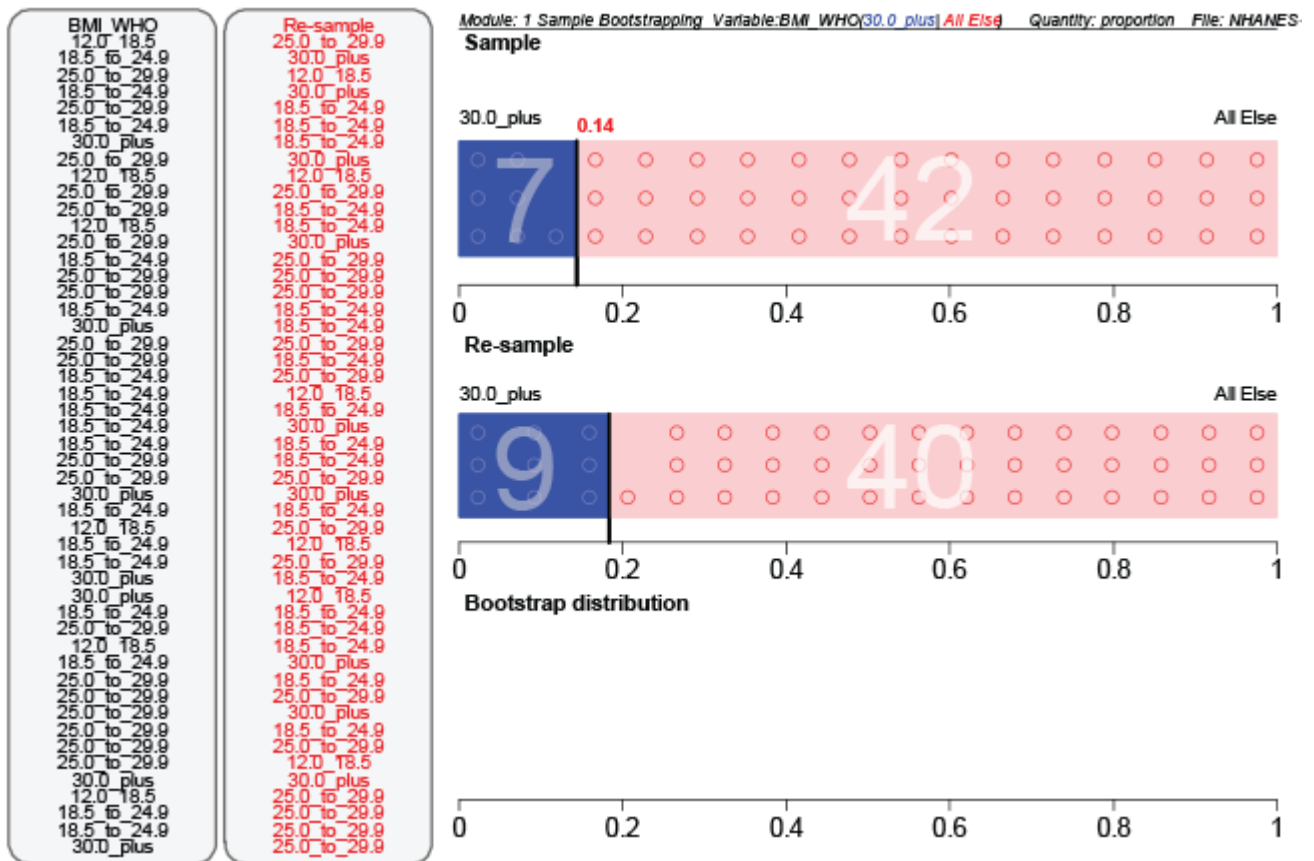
BMI_WHO
12.0_18.5
18.5_to_24.9
25.0_to_29.9
18.5_to_24.9
25.0_to_29.9
18.5_to_24.9
30.0_plus
25.0_to_29.9
12.0_18.5
25.0_to_29.9
25.0_to_29.9
12.0_18.5
25.0_to_29.9
18.5_to_24.9
25.0_to_29.9
25.0_to_29.9
18.5_to_24.9
30.0_plus
25.0_to_29.9
25.0_to_29.9
18.5_to_24.9
18.5_to_24.9
18.5_to_24.9
18.5_to_24.9
18.5_to_24.9
25.0_to_29.9
25.0_to_29.9
30.0_plus
18.5_to_24.9
12.0_18.5
18.5_to_24.9
18.5_to_24.9
30.0_plus
30.0_plus
18.5_to_24.9
25.0_to_29.9
12.0_18.5
18.5_to_24.9
25.0_to_29.9
25.0_to_29.9
25.0_to_29.9
25.0_to_29.9
25.0_to_29.9
25.0_to_29.9
30.0_plus
12.0_18.5
18.5_to_24.9
18.5_to_24.9
30.0_plus

Re-sample
25.0_to_29.9
30.0_plus
12.0_18.5
30.0_plus
18.5_to_24.9
18.5_to_24.9
18.5_to_24.9
30.0_plus
12.0_18.5
25.0_to_29.9
18.5_to_24.9
18.5_to_24.9
30.0_plus
25.0_to_29.9
25.0_to_29.9
25.0_to_29.9
18.5_to_24.9
18.5_to_24.9
25.0_to_29.9
18.5_to_24.9
25.0_to_29.9
12.0_18.5
18.5_to_24.9
30.0_plus
18.5_to_24.9
18.5_to_24.9
25.0_to_29.9
30.0_plus
18.5_to_24.9
25.0_to_29.9
12.0_18.5
25.0_to_29.9
18.5_to_24.9
12.0_18.5
18.5_to_24.9
18.5_to_24.9
18.5_to_24.9
30.0_plus
18.5_to_24.9
25.0_to_29.9
30.0_plus
18.5_to_24.9
25.0_to_29.9
12.0_18.5
30.0_plus
25.0_to_29.9
25.0_to_29.9
25.0_to_29.9
25.0_to_29.9

Module: 1 Sample Bootstrapping Variable:BMI_WHO(30.0_plus| All Else) Quantity: proportion File: NHANES-

Sample
30.0_plus 0.14 All Else
7 42
0 0.2 0.4 0.6 0.8 1

Re-sample
30.0_plus All Else
9 40
0 0.2 0.4 0.6 0.8 1

Bootstrap distribution
0 0.2 0.4 0.6 0.8 1